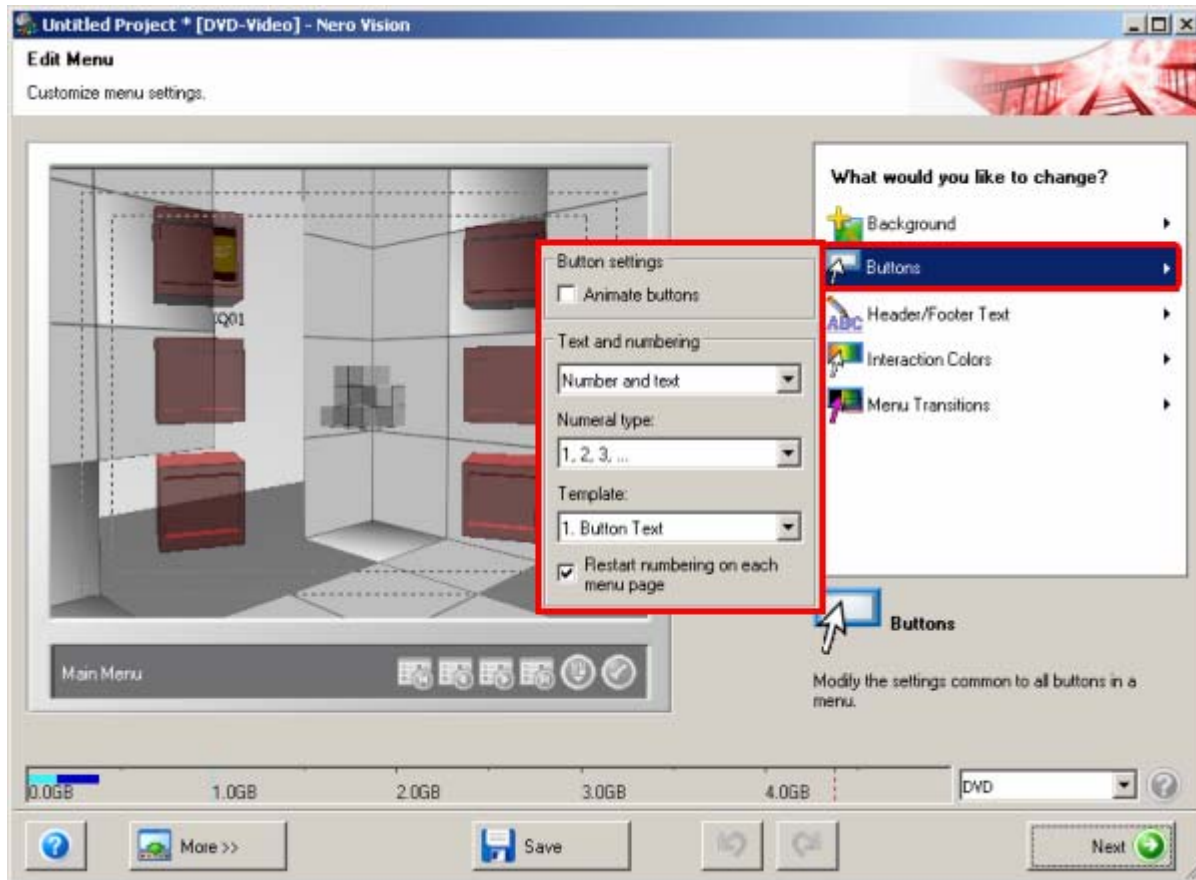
Untitled Project * [DVD-Video] - Nero Vision

Edit Menu

Customize menu settings.

IQ01

Button settings

Animate buttons

Text and numbering

Number and text

Numeral type:

1, 2, 3, ...

Template:

1. Button Text

Restart numbering on each menu page

What would you like to change?

Background

Buttons

Header/Footer Text

Interaction Colors

Menu Transitions

Buttons

Modify the settings common to all buttons in a menu.

Main Menu

0.0GB 1.0GB 2.0GB 3.0GB 4.0GB

DVD

More >>

Save

Next